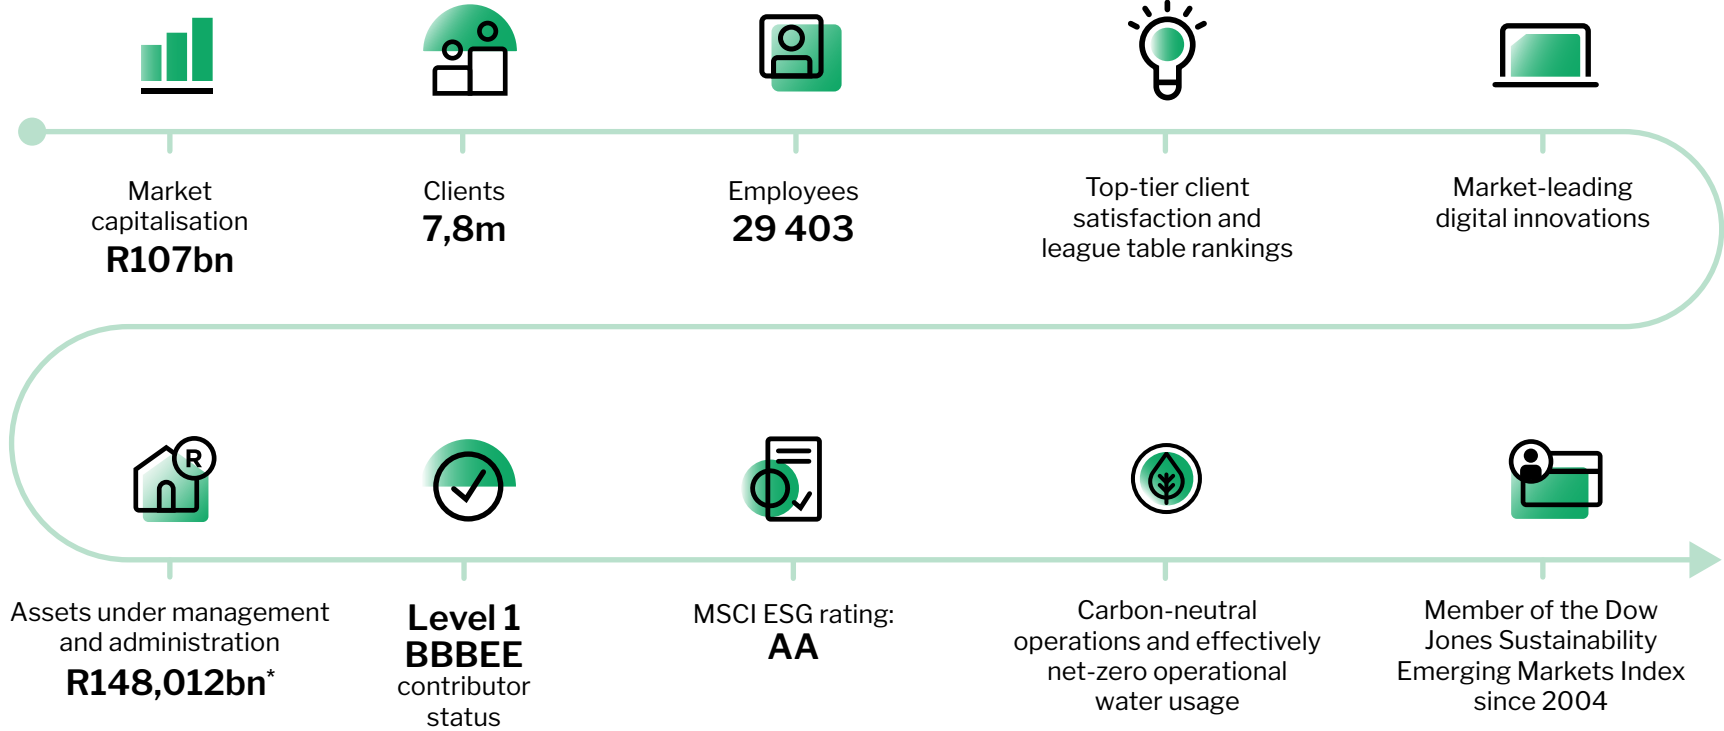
Market capitalisation
R107bn

Clients
7,8m

Employees
29 403

Top-tier client satisfaction and league table rankings

Market-leading digital innovations

R

Assets under management and administration
R148,012bn*

Level 1
BBBEE
contributor status

MSCI ESG rating:
AA

Carbon-neutral operations and effectively net-zero operational water usage

Member of the Dow Jones Sustainability Emerging Markets Index since 2004